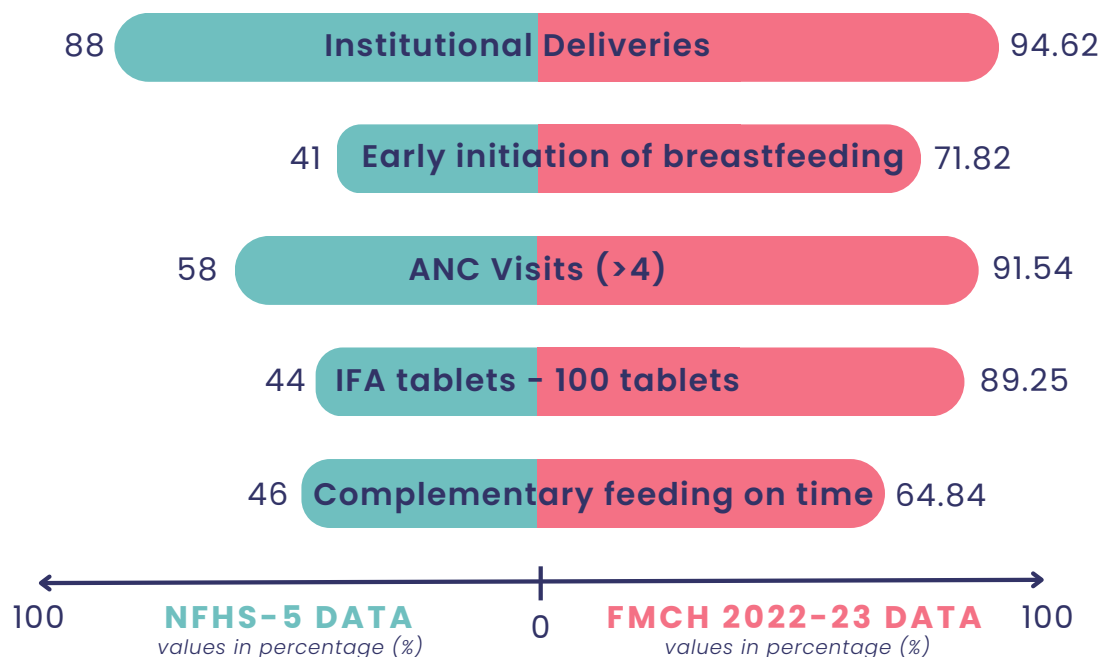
88 Institutional Deliveries 94.62

41 Early initiation of breastfeeding 71.82

58 ANC Visits (>4) 91.54

44 IFA tablets - 100 tablets 89.25

46 Complementary feeding on time 64.84

100 NFHS-5 DATA values in percentage (%) 0 FMCH 2022-23 DATA values in percentage (%) 100